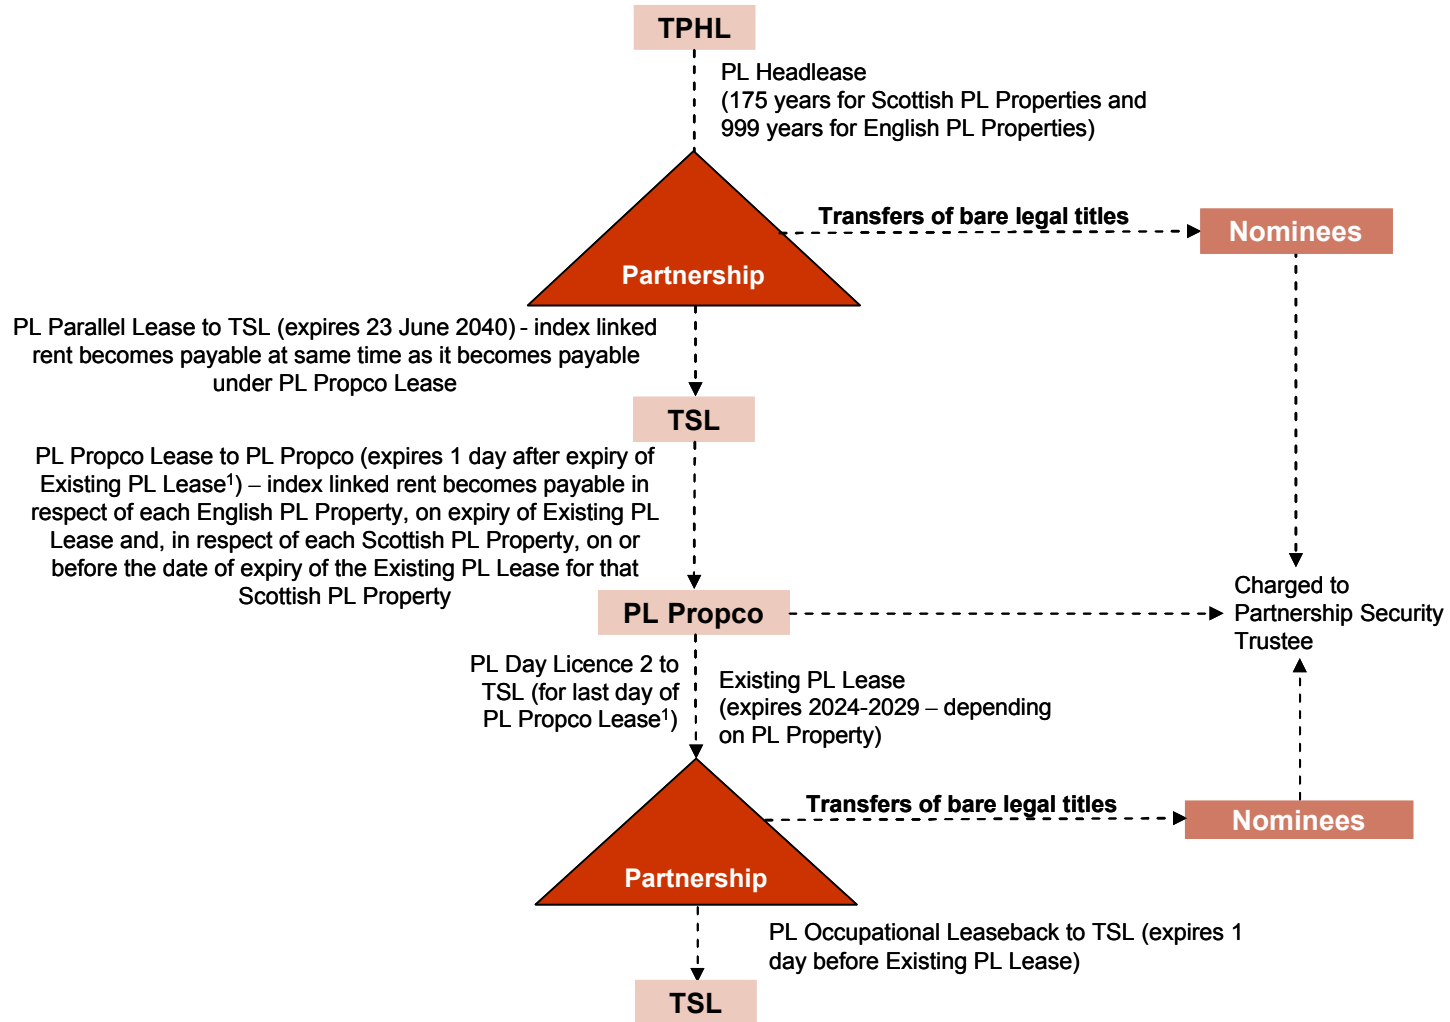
TPHL

PL Headlease (175 years for Scottish PL Properties and 999 years for English PL Properties)

Transfers of bare legal titles

Nominees

Partnership

PL Parallel Lease to TSL (expires 23 June 2040) - index linked rent becomes payable at same time as it becomes payable under PL Propco Lease

TSL

PL Propco Lease to PL Propco (expires 1 day after expiry of Existing PL Lease$^1$) – index linked rent becomes payable in respect of each English PL Property, on expiry of Existing PL Lease and, in respect of each Scottish PL Property, on or before the date of expiry of the Existing PL Lease for that Scottish PL Property

PL Propco

Charged to Partnership Security Trustee

PL Day Licence 2 to TSL (for last day of PL Propco Lease$^1$)

Existing PL Lease (expires 2024-2029 – depending on PL Property)

Transfers of bare legal titles

Nominees

Partnership

PL Occupational Leaseback to TSL (expires 1 day before Existing PL Lease)

TSL